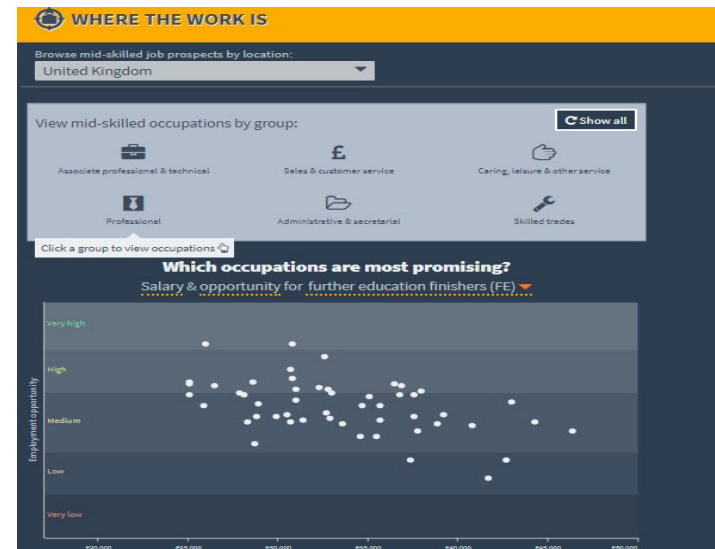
WHERE THE WORK IS

Browse mid-skilled job prospects by location:

United Kingdom

View mid-skilled occupations by group:

Show all

Associate professional & technical

Sales & customer service

Caring, leisure & other service

Professional

Administrative & secretarial

Skilled trades

Click a group to view occupations

Which occupations are most promising?

Salary & opportunity for further education finishers (FE)

Very high

High

Medium

Low

Very low

Employment opportunity

£20,000 £25,000 £30,000 £35,000 £40,000 £45,000 £50,000